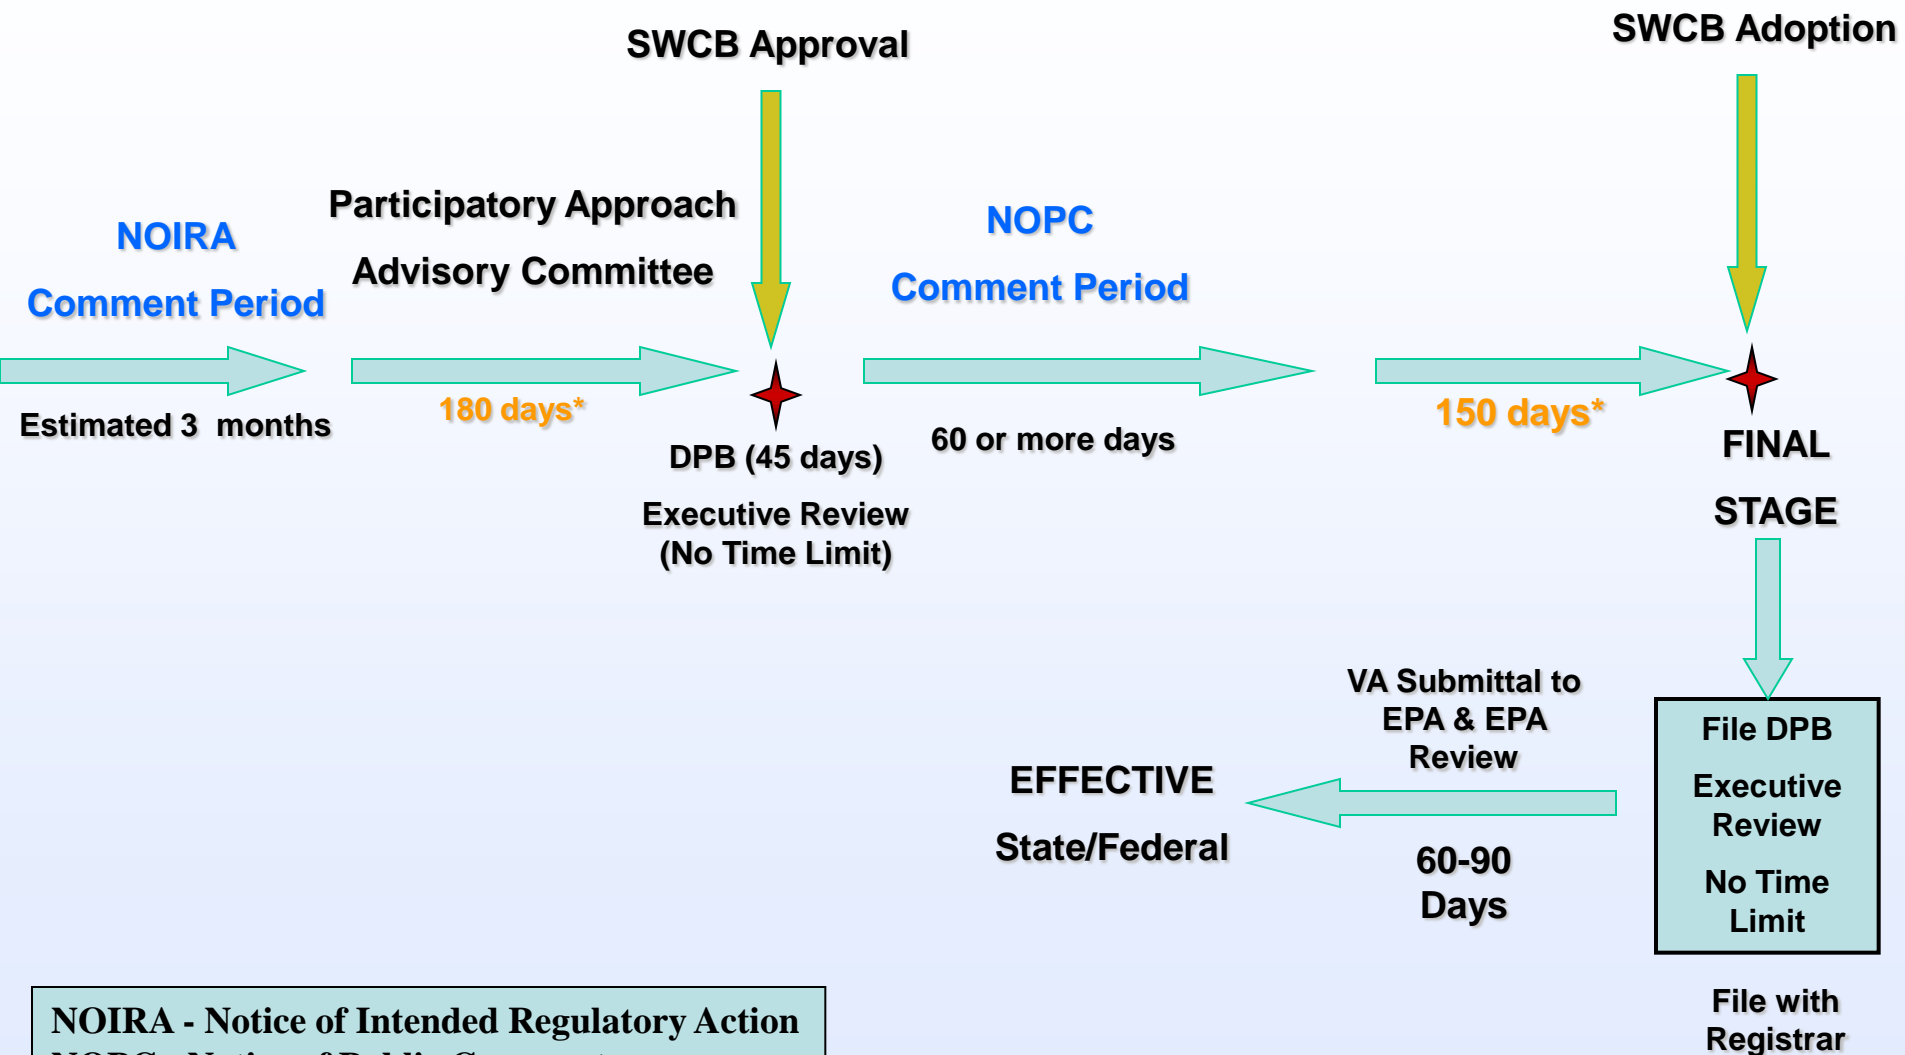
SWCB Approval

SWCB Adoption

NOIRA

Comment Period

Estimated 3 months

Participatory Approach

Advisory Committee

180 days*

DPB (45 days)

Executive Review
(No Time Limit)

NOPC

Comment Period

60 or more days

150 days*

FINAL

STAGE

File DPB

Executive Review

No Time Limit

File with Registrar

VA Submittal to EPA & EPA Review

60-90 Days

EFFECTIVE

State/Federal

NOIRA - Notice of Intended Regulatory Action
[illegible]